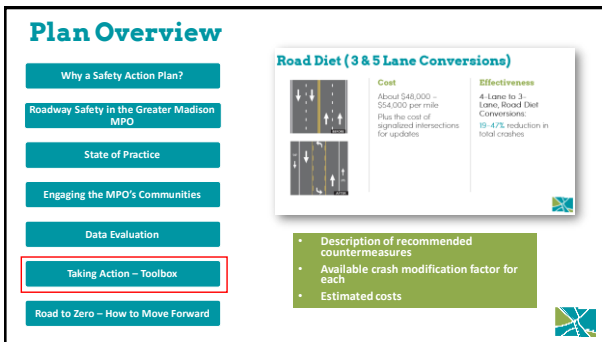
Plan Overview

Why a Safety Action Plan?

Roadway Safety in the Greater Madison MPO

State of Practice

Engaging the MPO's Communities

Data Evaluation

Taking Action – Toolbox

Road to Zero – How to Move Forward

Road Diet (3 & 5 Lane Conversions)

Cost

About $48,000 – $54,000 per mile

Plus the cost of signalized intersections for updates

Effectiveness

4-Lane to 3-Lane, Road Diet Conversions:

19–47% reduction in total crashes

• Description of recommended countermeasures
• Available crash modification factor for each
• Estimated costs